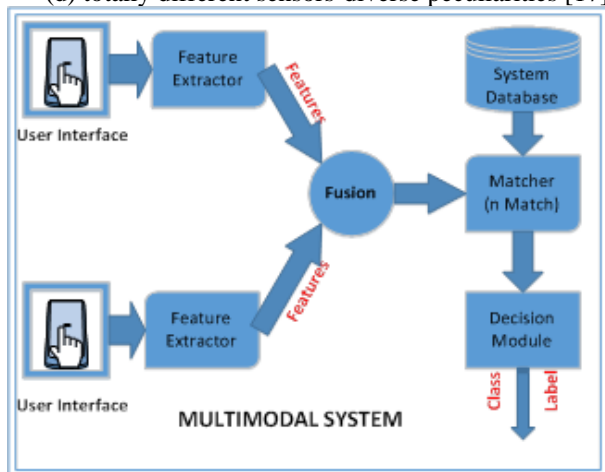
(d) totally different sensors' diverse peculiarities [17]

Feature Extractor

Features

User Interface

System Database

Fusion

Matcher (n Match)

Feature Extractor

Features

Decision Module

User Interface

Class Label

MULTIMODAL SYSTEM